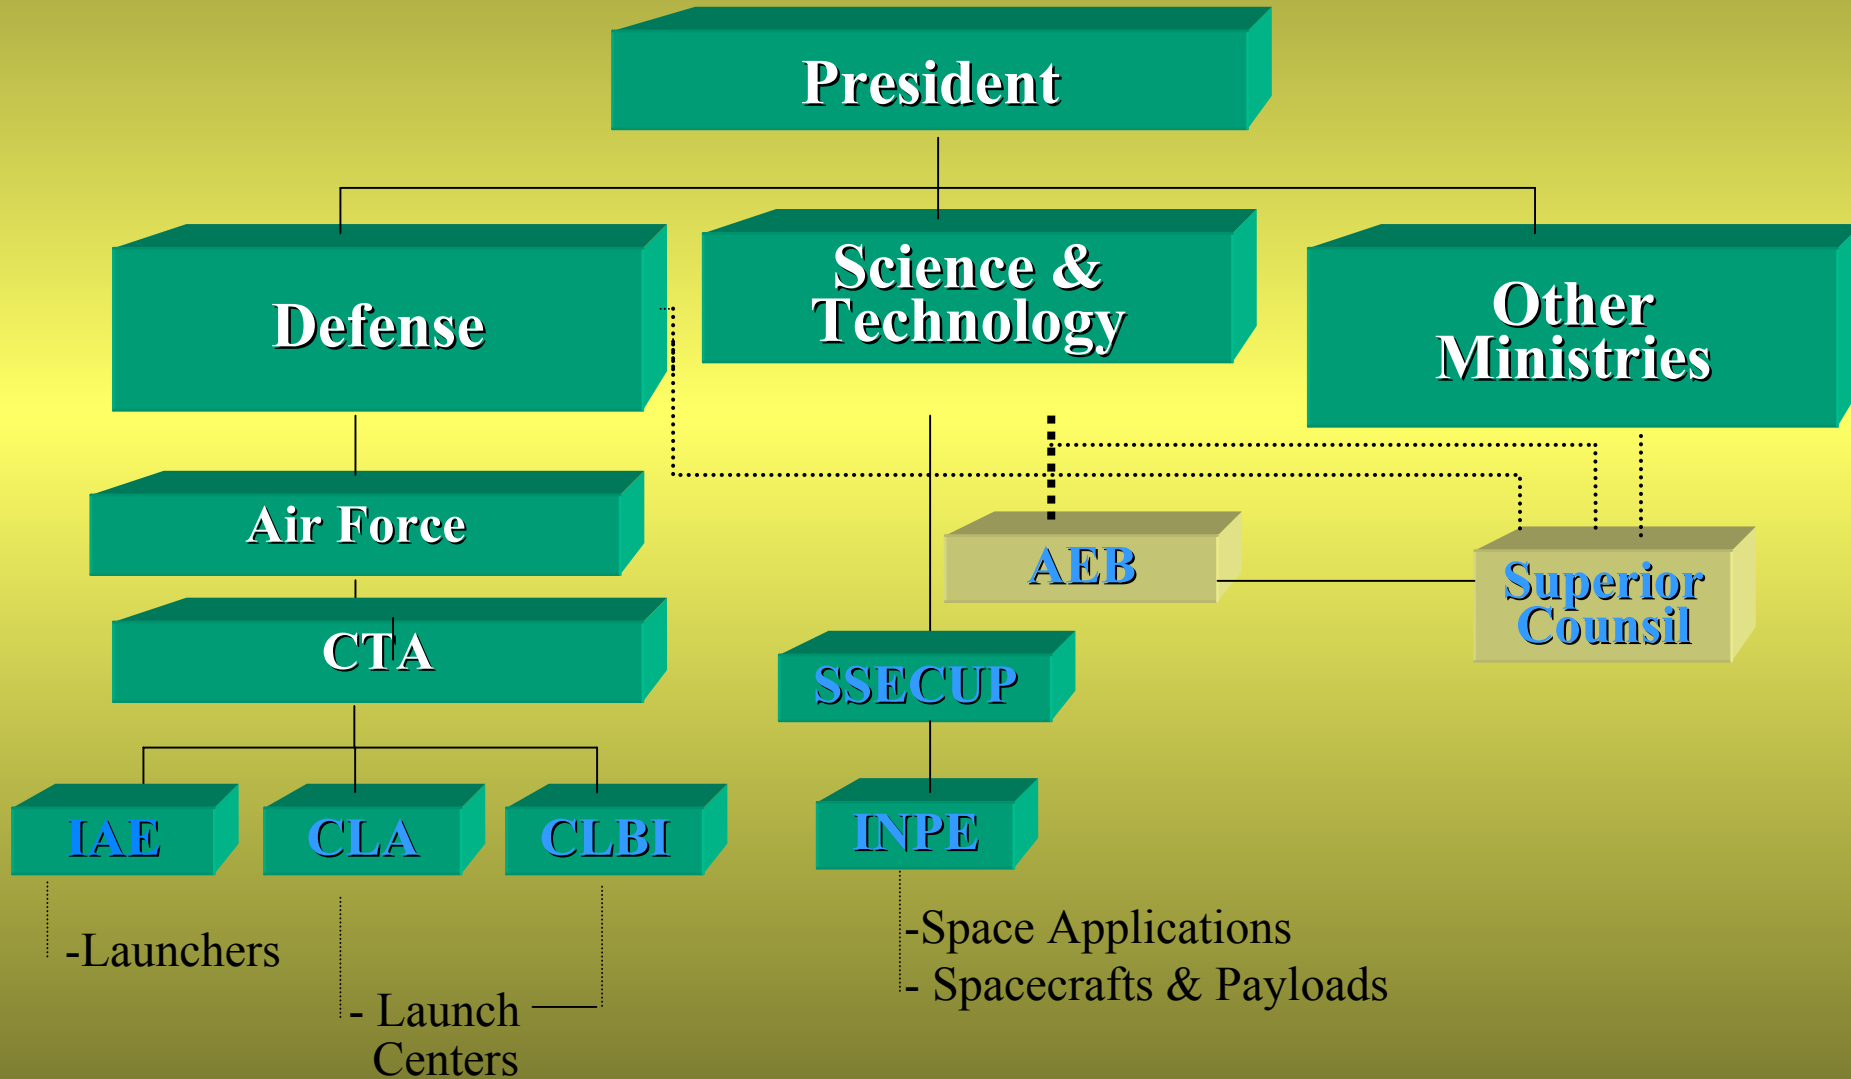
President

Defense

Science & Technology

Other Ministries

Air Force

AEB

Superior Counsil

CTA

SSECUP

IAE

CLA

CLBI

INPE

-Launchers

- Launch Centers

-Space Applications
- Spacecrafts & Payloads